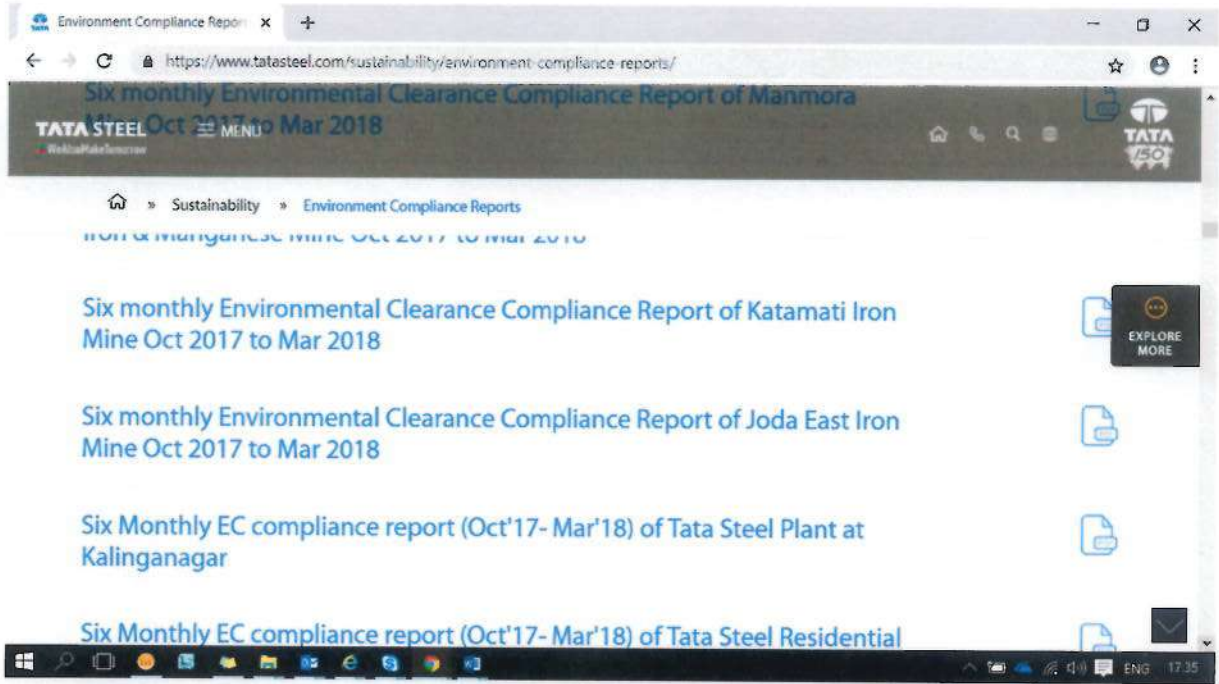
Environment Compliance Repor ×

https://www.tatasteel.com/sustainability/environment-compliance-reports/

Six monthly Environmental Clearance Compliance Report of Manmora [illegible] Oct 2017 to Mar 2018

TATA STEEL
WeAlsoMakeTomorrow
☰ MENU

TATA
150

» Sustainability » Environment Compliance Reports

Iron & Manganese Mine Oct 2017 to Mar 2018

Six monthly Environmental Clearance Compliance Report of Katamati Iron Mine Oct 2017 to Mar 2018

EXPLORE MORE

Six monthly Environmental Clearance Compliance Report of Joda East Iron Mine Oct 2017 to Mar 2018

Six Monthly EC compliance report (Oct'17- Mar'18) of Tata Steel Plant at Kalinganagar

Six Monthly EC compliance report (Oct'17- Mar'18) of Tata Steel Residential

ENG 17:35